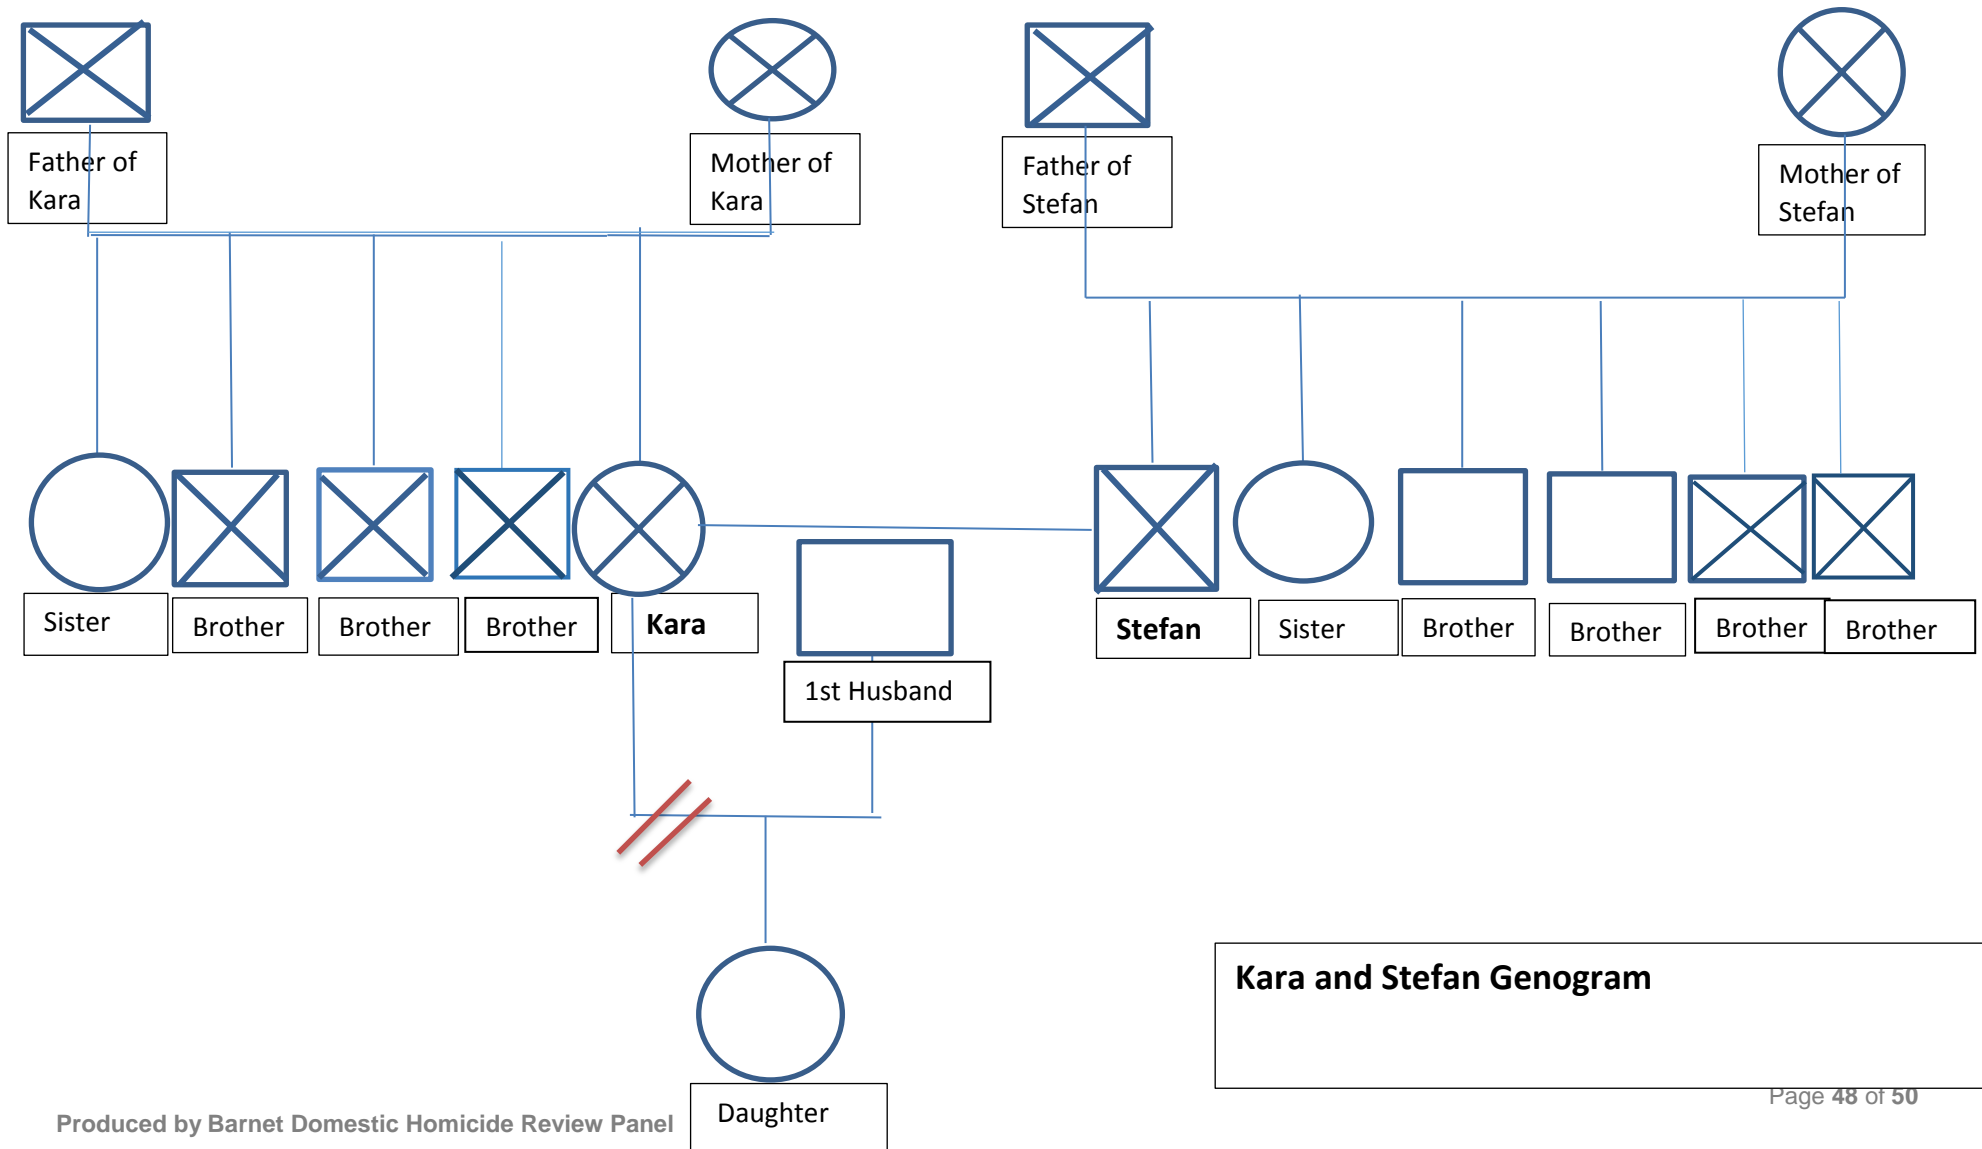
Father of Kara

Mother of Kara

Father of Stefan

Mother of Stefan

Sister

Brother

Brother

Brother

Kara

1st Husband

Stefan

Sister

Brother

Brother

Brother

Brother

Daughter

Kara and Stefan Genogram

Produced by Barnet Domestic Homicide Review Panel

Page 48 of 50